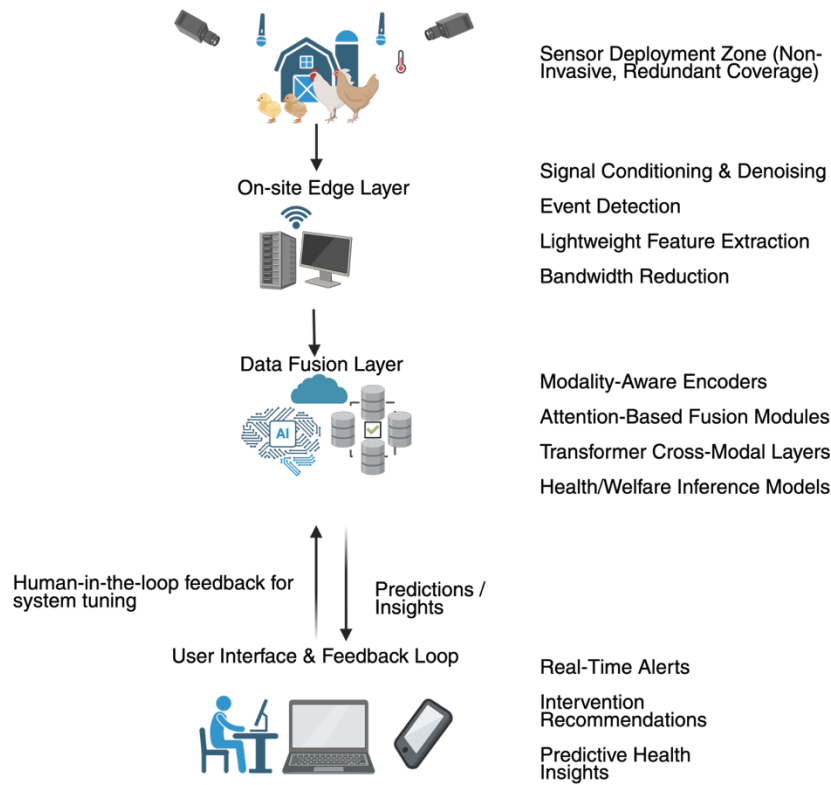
Sensor Deployment Zone (Non-Invasive, Redundant Coverage)

On-site Edge Layer

Signal Conditioning & Denoising

Event Detection

Lightweight Feature Extraction

Bandwidth Reduction

Data Fusion Layer

AI

Modality-Aware Encoders

Attention-Based Fusion Modules

Transformer Cross-Modal Layers

Health/Welfare Inference Models

Human-in-the-loop feedback for system tuning

Predictions / Insights

User Interface & Feedback Loop

Real-Time Alerts

Intervention Recommendations

Predictive Health Insights